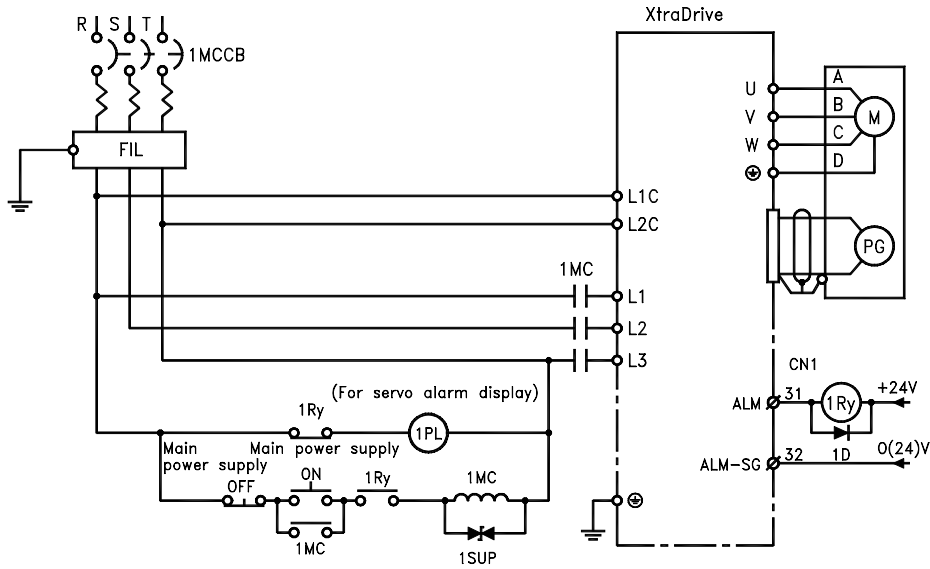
R S T

1MCCB

FIL

XtraDrive

U
V
W

A
B
C
D

M

PG

L1C
L2C

1MC

L1
L2
L3

CN1

(For servo alarm display)

1Ry

1PL

ALM

31

1Ry

+24V

1D

ALM-SG

32

0(24)V

Main power supply

Main power supply

OFF

ON

1Ry

1MC

1MC

1SUP